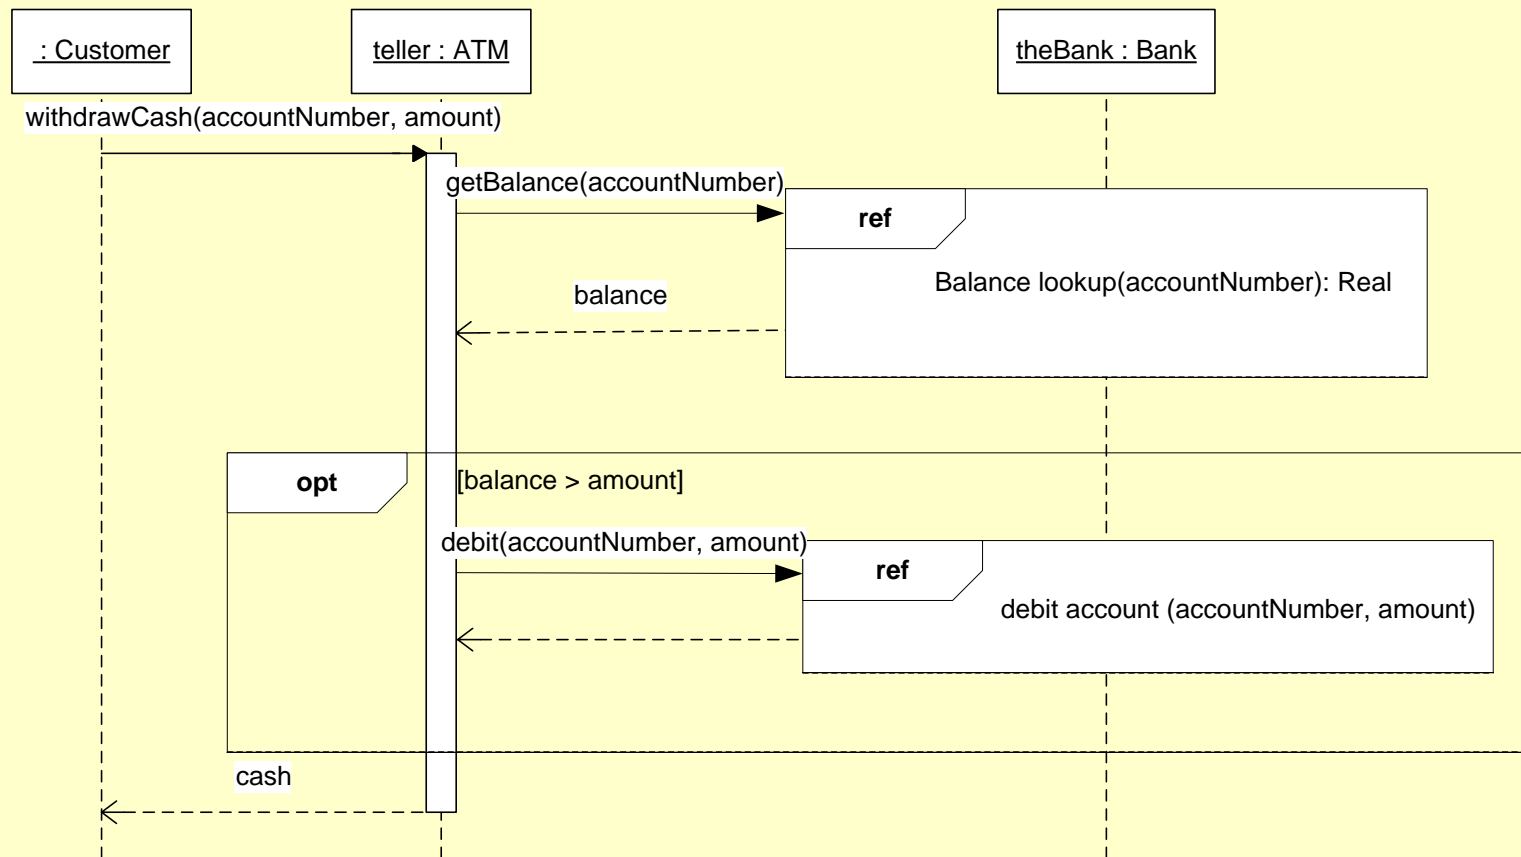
: Customer

teller : ATM

theBank : Bank

withdrawCash(accountNumber, amount)

getBalance(accountNumber)

ref

Balance lookup(accountNumber): Real

balance

opt

[balance > amount]

debit(accountNumber, amount)

ref

debit account (accountNumber, amount)

cash